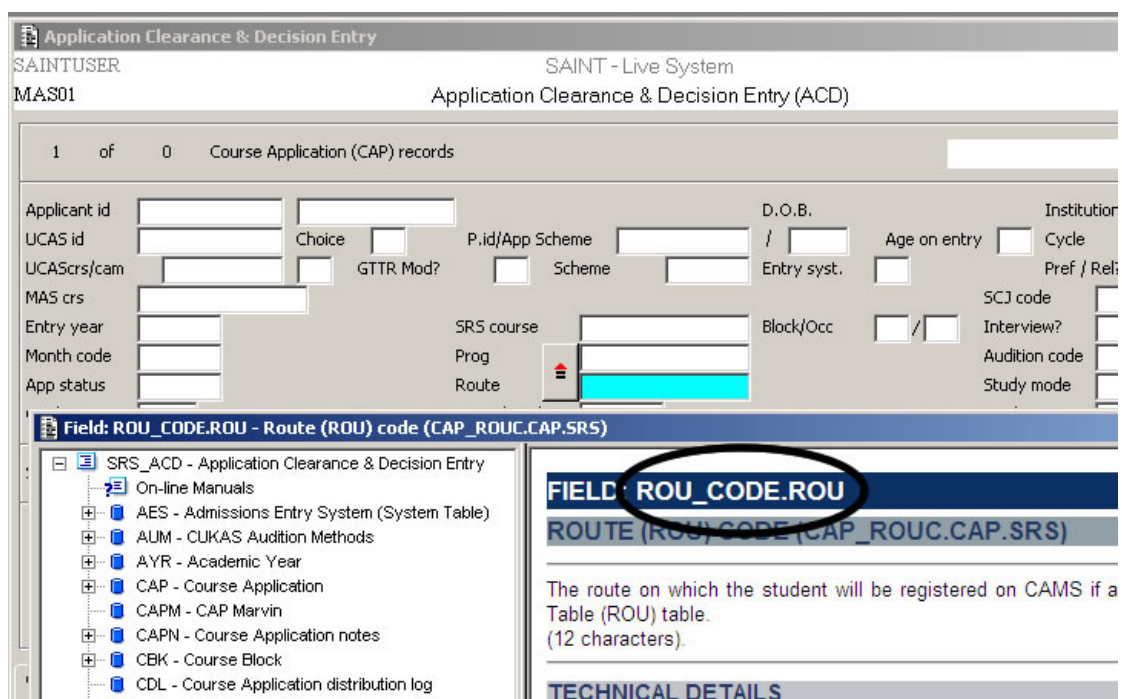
Application Clearance & Decision Entry
SAINTUSER
SAINT - Live System
MAS01
Application Clearance & Decision Entry (ACD)

1 of 0 Course Application (CAP) records

Applicant id
D.O.B.
Institution
UCAS id
Choice
P.id/App Scheme
/
Age on entry
Cycle
UCAScrs/cam
GTTR Mod?
Scheme
Entry syst.
Pref / Rel
MAS crs
SCJ code
Entry year
SRS course
Block/Occ
/
Interview?
Month code
Prog
Audition code
App status
Route
Study mode

Field: ROU_CODE.ROU - Route (ROU) code (CAP_ROUC.CAP.SRS)

SRS_ACD - Application Clearance & Decision Entry
On-line Manuals
AES - Admissions Entry System (System Table)
AUM - CUKAS Audition Methods
AYR - Academic Year
CAP - Course Application
CAPM - CAP Marvin
CAPN - Course Application notes
CBK - Course Block
CDL - Course Application distribution log

FIELD: ROU_CODE.ROU
ROUTE (ROU) CODE (CAP_ROUC.CAP.SRS)

The route on which the student will be registered on CAMS if a
Table (ROU) table.
(12 characters).

TECHNICAL DETAILS